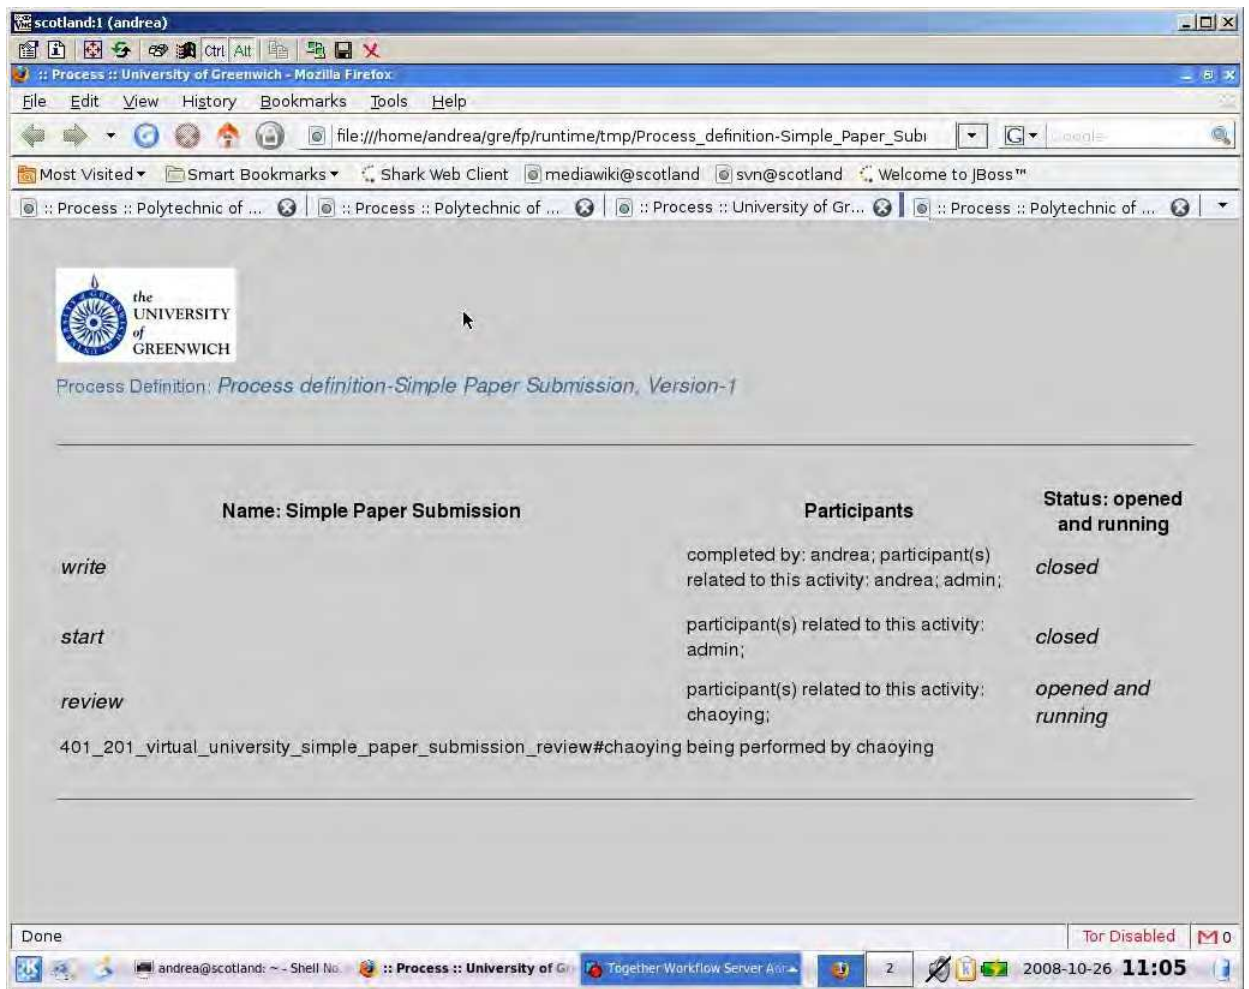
scotland:1 (andrea)

Ctrl Alt

:: Process :: University of Greenwich - Mozilla Firefox

File Edit View History Bookmarks Tools Help

file:///home/andrea/gre/fp/runtime/tmp/Process_definition-Simple_Paper_Subı

Google

Most Visited Smart Bookmarks Shark Web Client mediawiki@scotland svn@scotland Welcome to JBoss™

:: Process :: Polytechnic of ... :: Process :: Polytechnic of ... :: Process :: University of Gr... :: Process :: Polytechnic of ...

the UNIVERSITY of GREENWICH

Process Definition: Process definition-Simple Paper Submission, Version-1

| Name: Simple Paper Submission | Participants | Status: opened and running |
|---|---|---|
| write | completed by: andrea; participant(s) related to this activity: andrea; admin; | closed |
| start | participant(s) related to this activity: admin; | closed |
| review | participant(s) related to this activity: chaoying; | opened and running |

401_201_virtual_university_simple_paper_submission_review#chaoying being performed by chaoying

Done

Tor Disabled 0

andrea@scotland: ~ - Shell No :: Process :: University of Gr Together Workflow Server Adm 2 2008-10-26 11:05